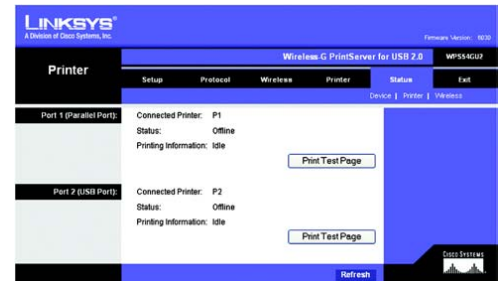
LINKSYS®
A Division of Cisco Systems, Inc.

Firmware Version: 6030

Printer

Wireless-G PrintServer for USB 2.0 WPS54GU2

Setup | Protocol | Wireless | Printer | Status | Exit

Device | Printer | Wireless

Port 1 (Parallel Port):
Connected Printer: P1
Status: Offline
Printing Information: Idle
Print Test Page

Port 2 (USB Port):
Connected Printer: P2
Status: Offline
Printing Information: Idle
Print Test Page

Cisco Systems

Refresh